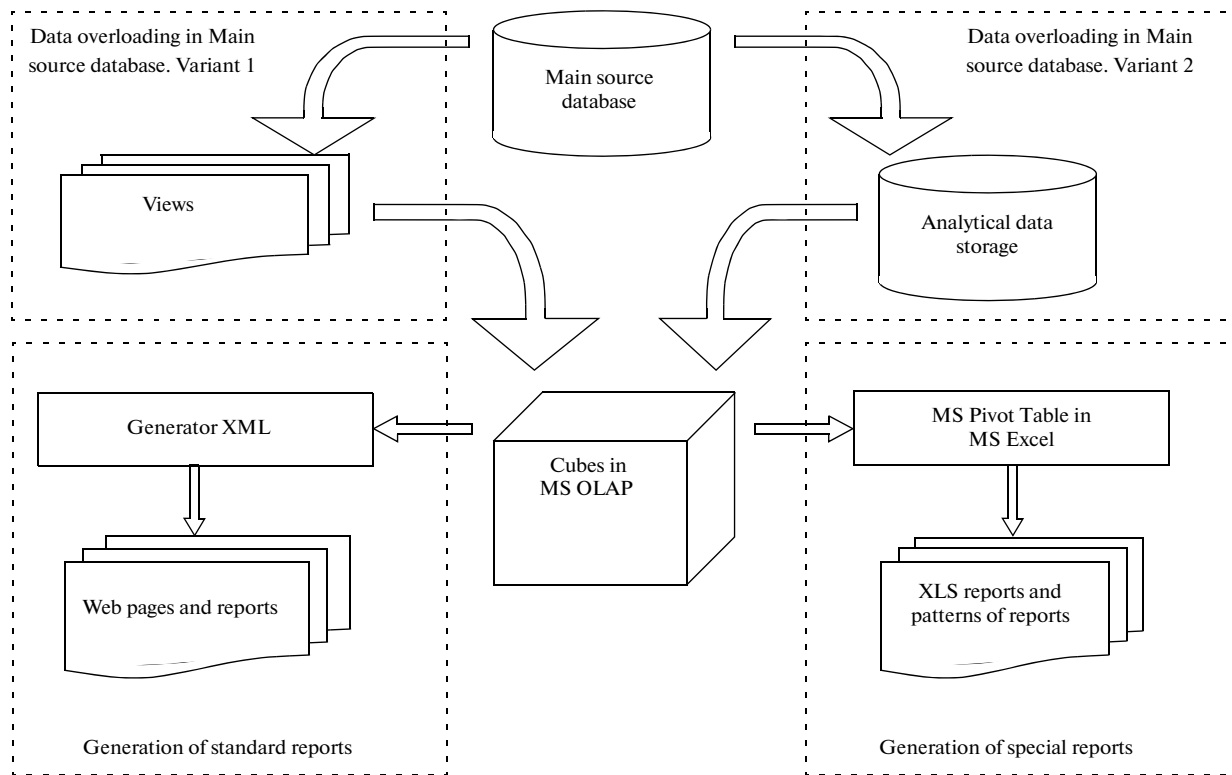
Data overloading in Main source database. Variant 1

Main source database

Data overloading in Main source database. Variant 2

Views

Analytical data storage

Generator XML

Cubes in MS OLAP

MS Pivot Table in MS Excel

Web pages and reports

XLS reports and patterns of reports

Generation of standard reports

Generation of special reports